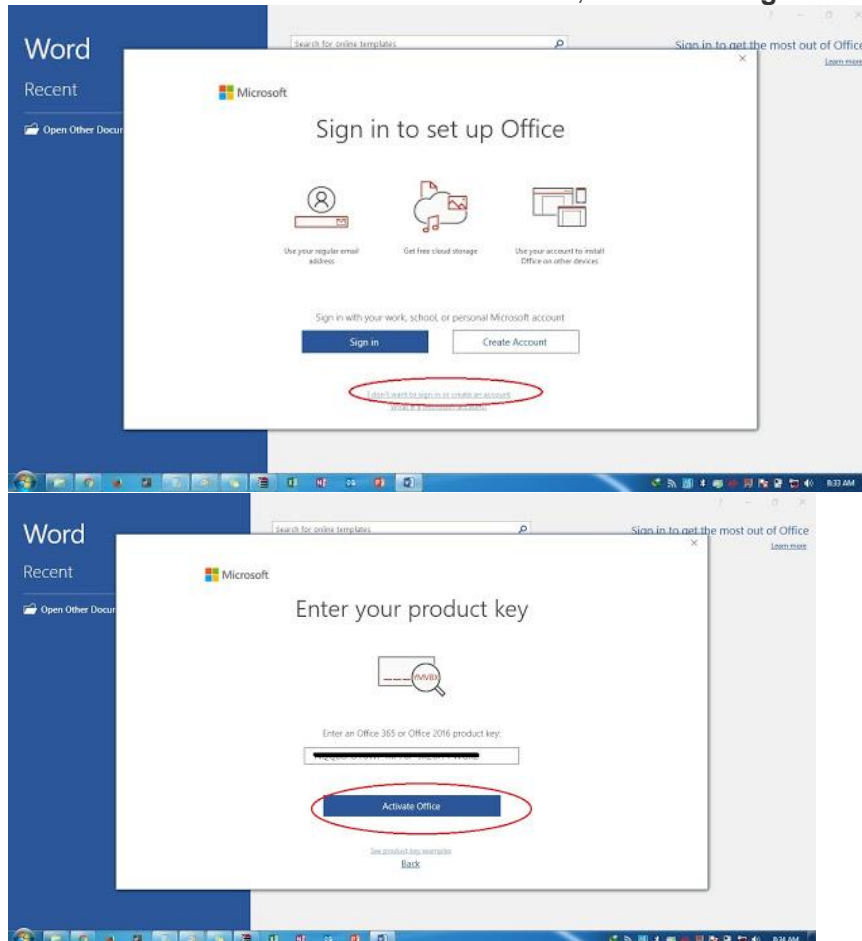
Word

Recent

Open Other Docu

Search for online templates

Sign in to get the most out of Office

Learn more

Microsoft

Sign in to set up Office

Use your regular email address

Get free cloud storage

Use your account to install Office on other devices

Sign in with your work, school, or personal Microsoft account

Sign in

Create Account

I don't want to sign in or create an account

What is a Microsoft account?

8:33 AM

Word

Recent

Open Other Docu

Search for online templates

Sign in to get the most out of Office

Learn more

Microsoft

Enter your product key

VMVBX

Enter an Office 365 or Office 2016 product key:

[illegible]

Activate Office

See product key examples

Back

8:34 AM